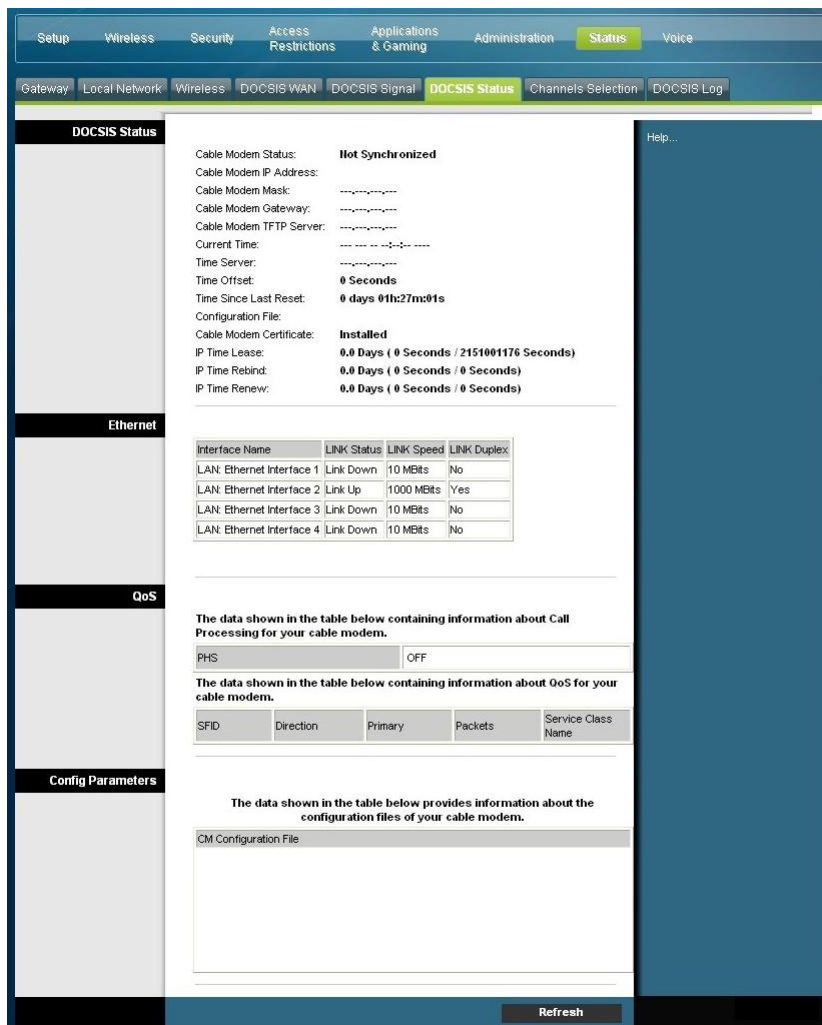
Setup Wireless Security Access Restrictions Applications & Gaming Administration Status Voice

Gateway Local Network Wireless DOCSIS WAN DOCSIS Signal DOCSIS Status Channels Selection DOCSIS Log

DOCSIS Status

Help...

Cable Modem Status: Not Synchronized
Cable Modem IP Address:
Cable Modem Mask: ---.---.---.---
Cable Modem Gateway: ---.---.---.---
Cable Modem TFTP Server: ---.---.---.---
Current Time: --- --- -- --:--:-- ----
Time Server: ---.---.---.---
Time Offset: 0 Seconds
Time Since Last Reset: 0 days 01h:27m:01s
Configuration File:
Cable Modem Certificate: Installed
IP Time Lease: 0.0 Days ( 0 Seconds / 2151001176 Seconds)
IP Time Rebind: 0.0 Days ( 0 Seconds / 0 Seconds)
IP Time Renew: 0.0 Days ( 0 Seconds / 0 Seconds)

Ethernet

| Interface Name | LINK Status | LINK Speed | LINK Duplex |
|---|---|---|---|
| LAN: Ethernet Interface 1 | Link Down | 10 MBits | No |
| LAN: Ethernet Interface 2 | Link Up | 1000 MBits | Yes |
| LAN: Ethernet Interface 3 | Link Down | 10 MBits | No |
| LAN: Ethernet Interface 4 | Link Down | 10 MBits | No |

QoS

The data shown in the table below containing information about Call Processing for your cable modem.

| PHS | OFF |
|---|---|

The data shown in the table below containing information about QoS for your cable modem.

| SFID | Direction | Primary | Packets | Service Class Name |
|---|---|---|---|---|

Config Parameters

The data shown in the table below provides information about the configuration files of your cable modem.

| CM Configuration File |
|---|

Refresh